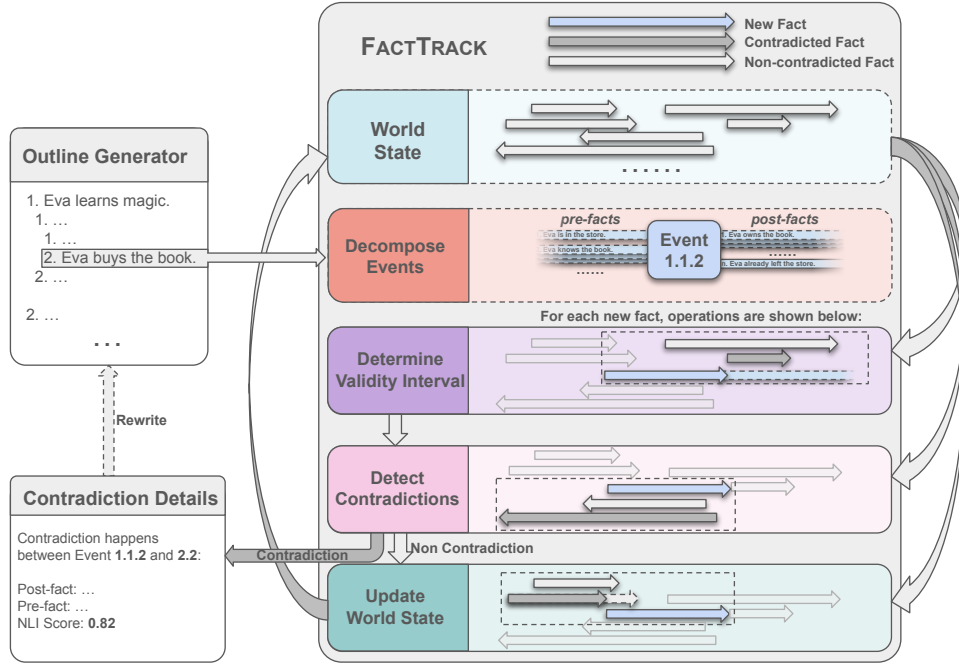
FACTTRACK

New Fact
Contradicted Fact
Non-contradicted Fact

Outline Generator

1. Eva learns magic.
1. …
1. …
2. Eva buys the book.
2. …

2. …
…

Rewrite

Contradiction Details

Contradiction happens between Event **1.1.2** and **2.2**:

Post-fact: …
Pre-fact: …
NLI Score: **0.82**

World State

……

Decompose Events

pre-facts
post-facts
Eva is in the store.
Eva knows the book.
……
Event 1.1.2
Eva owns the book.
……
Eva already left the store.

For each new fact, operations are shown below:

Determine Validity Interval

Detect Contradictions

Contradiction

Non Contradiction

Update World State